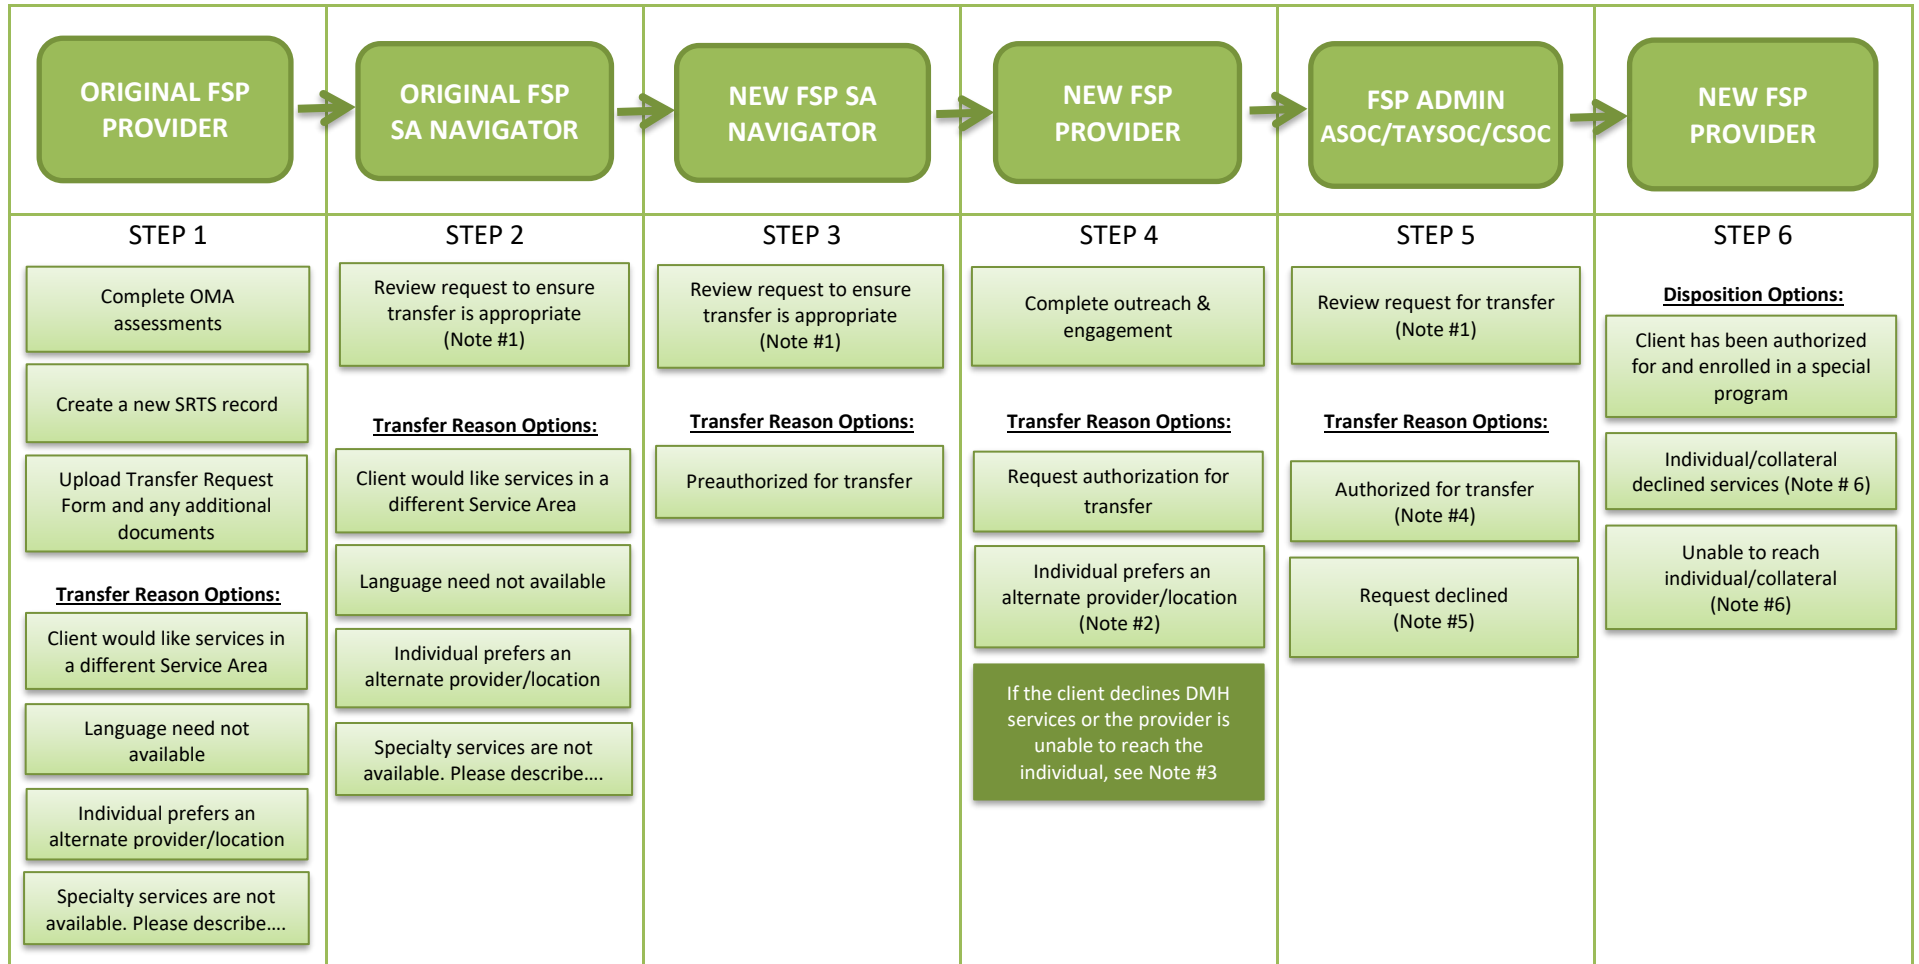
ORIGINAL FSP PROVIDER

STEP 1

Complete OMA assessments

Create a new SRTS record

Upload Transfer Request Form and any additional documents

Transfer Reason Options:

Client would like services in a different Service Area

Language need not available

Individual prefers an alternate provider/location

Specialty services are not available. Please describe....

ORIGINAL FSP SA NAVIGATOR

STEP 2

Review request to ensure transfer is appropriate (Note #1)

Transfer Reason Options:

Client would like services in a different Service Area

Language need not available

Individual prefers an alternate provider/location

Specialty services are not available. Please describe....

NEW FSP SA NAVIGATOR

STEP 3

Review request to ensure transfer is appropriate (Note #1)

Transfer Reason Options:

Preauthorized for transfer

NEW FSP PROVIDER

STEP 4

Complete outreach & engagement

Transfer Reason Options:

Request authorization for transfer

Individual prefers an alternate provider/location (Note #2)

If the client declines DMH services or the provider is unable to reach the individual, see Note #3

FSP ADMIN ASOC/TAYSOC/CSOC

STEP 5

Review request for transfer (Note #1)

Transfer Reason Options:

Authorized for transfer (Note #4)

Request declined (Note #5)

NEW FSP PROVIDER

STEP 6

Disposition Options:

Client has been authorized for and enrolled in a special program

Individual/collateral declined services (Note # 6)

Unable to reach individual/collateral (Note #6)